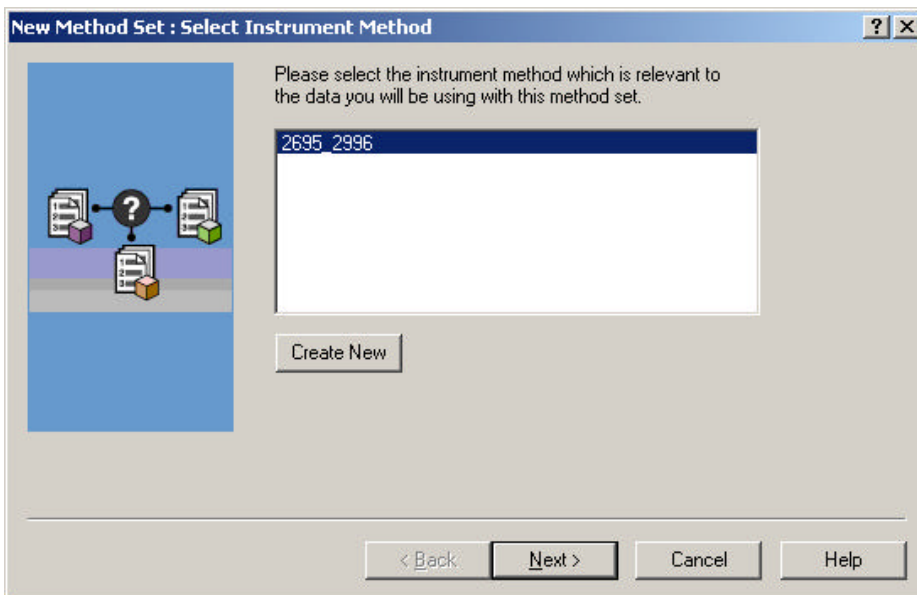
New Method Set : Select Instrument Method

?

X

Please select the instrument method which is relevant to the data you will be using with this method set.

2695_2996

Create New

< Back

Next >

Cancel

Help